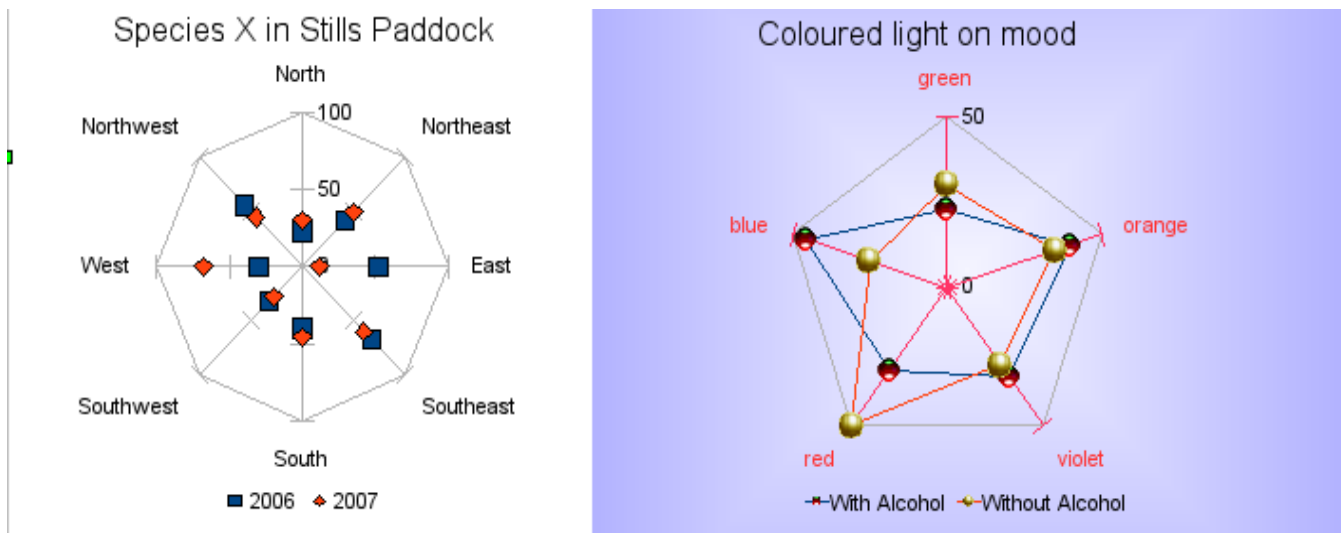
Species X in Stills Paddock

North

100

50

0

Northwest

Northeast

West

East

Southwest

Southeast

South

2006 2007

Coloured light on mood

green

50

blue

orange

0

red

violet

With Alcohol Without Alcohol